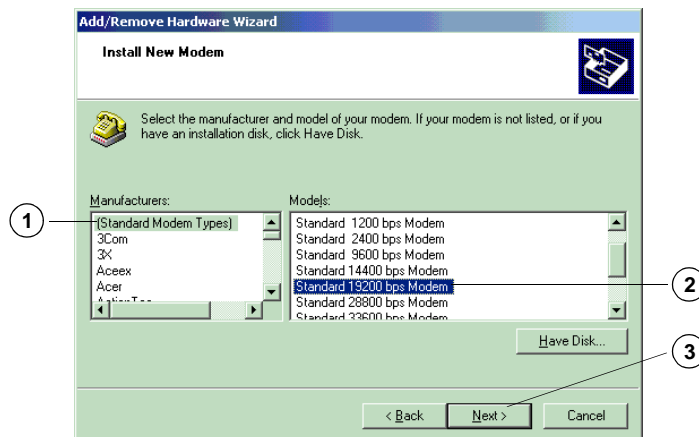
Add/Remove Hardware Wizard

Install New Modem

Select the manufacturer and model of your modem. If your modem is not listed, or if you have an installation disk, click Have Disk.

Manufacturers:
(Standard Modem Types)
3Com
3X
Aceex
Acer
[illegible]

Models:
Standard 1200 bps Modem
Standard 2400 bps Modem
Standard 9600 bps Modem
Standard 14400 bps Modem
Standard 19200 bps Modem
Standard 28800 bps Modem
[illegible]

Have Disk...

< Back
Next >
Cancel

1
2
3